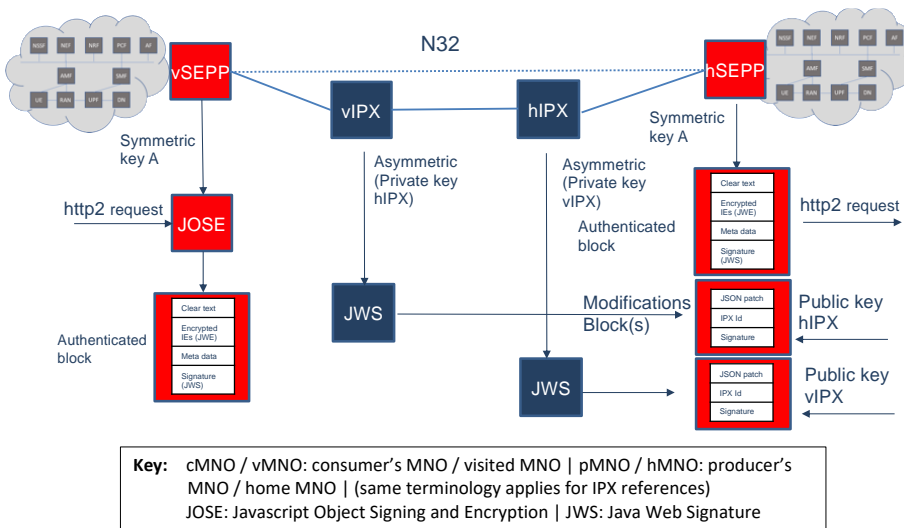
NSSF NEF NRF PCF AF
AMF SMF
UE RAN UPF DN

vSEPP

N32

vIPX

hIPX

hSEPP

NSSF NEF NRF PCF AF
AMF SMF
UE RAN UPF DN

Symmetric key A

Asymmetric (Private key hIPX)

Asymmetric (Private key vIPX)

Symmetric key A

http2 request

JOSE

Clear text
Encrypted IEs (JWE)
Meta data
Signature (JWS)

http2 request

Authenticated block

Authenticated block

Clear text
Encrypted IEs (JWE)
Meta data
Signature (JWS)

JWS

Modifications Block(s)

JSON patch
IPX Id
Signature

Public key hIPX

JWS

JSON patch
IPX Id
Signature

Public key vIPX

**Key:** cMNO / vMNO: consumer's MNO / visited MNO | pMNO / hMNO: producer's MNO / home MNO | (same terminology applies for IPX references)
JOSE: Javascript Object Signing and Encryption | JWS: Java Web Signature